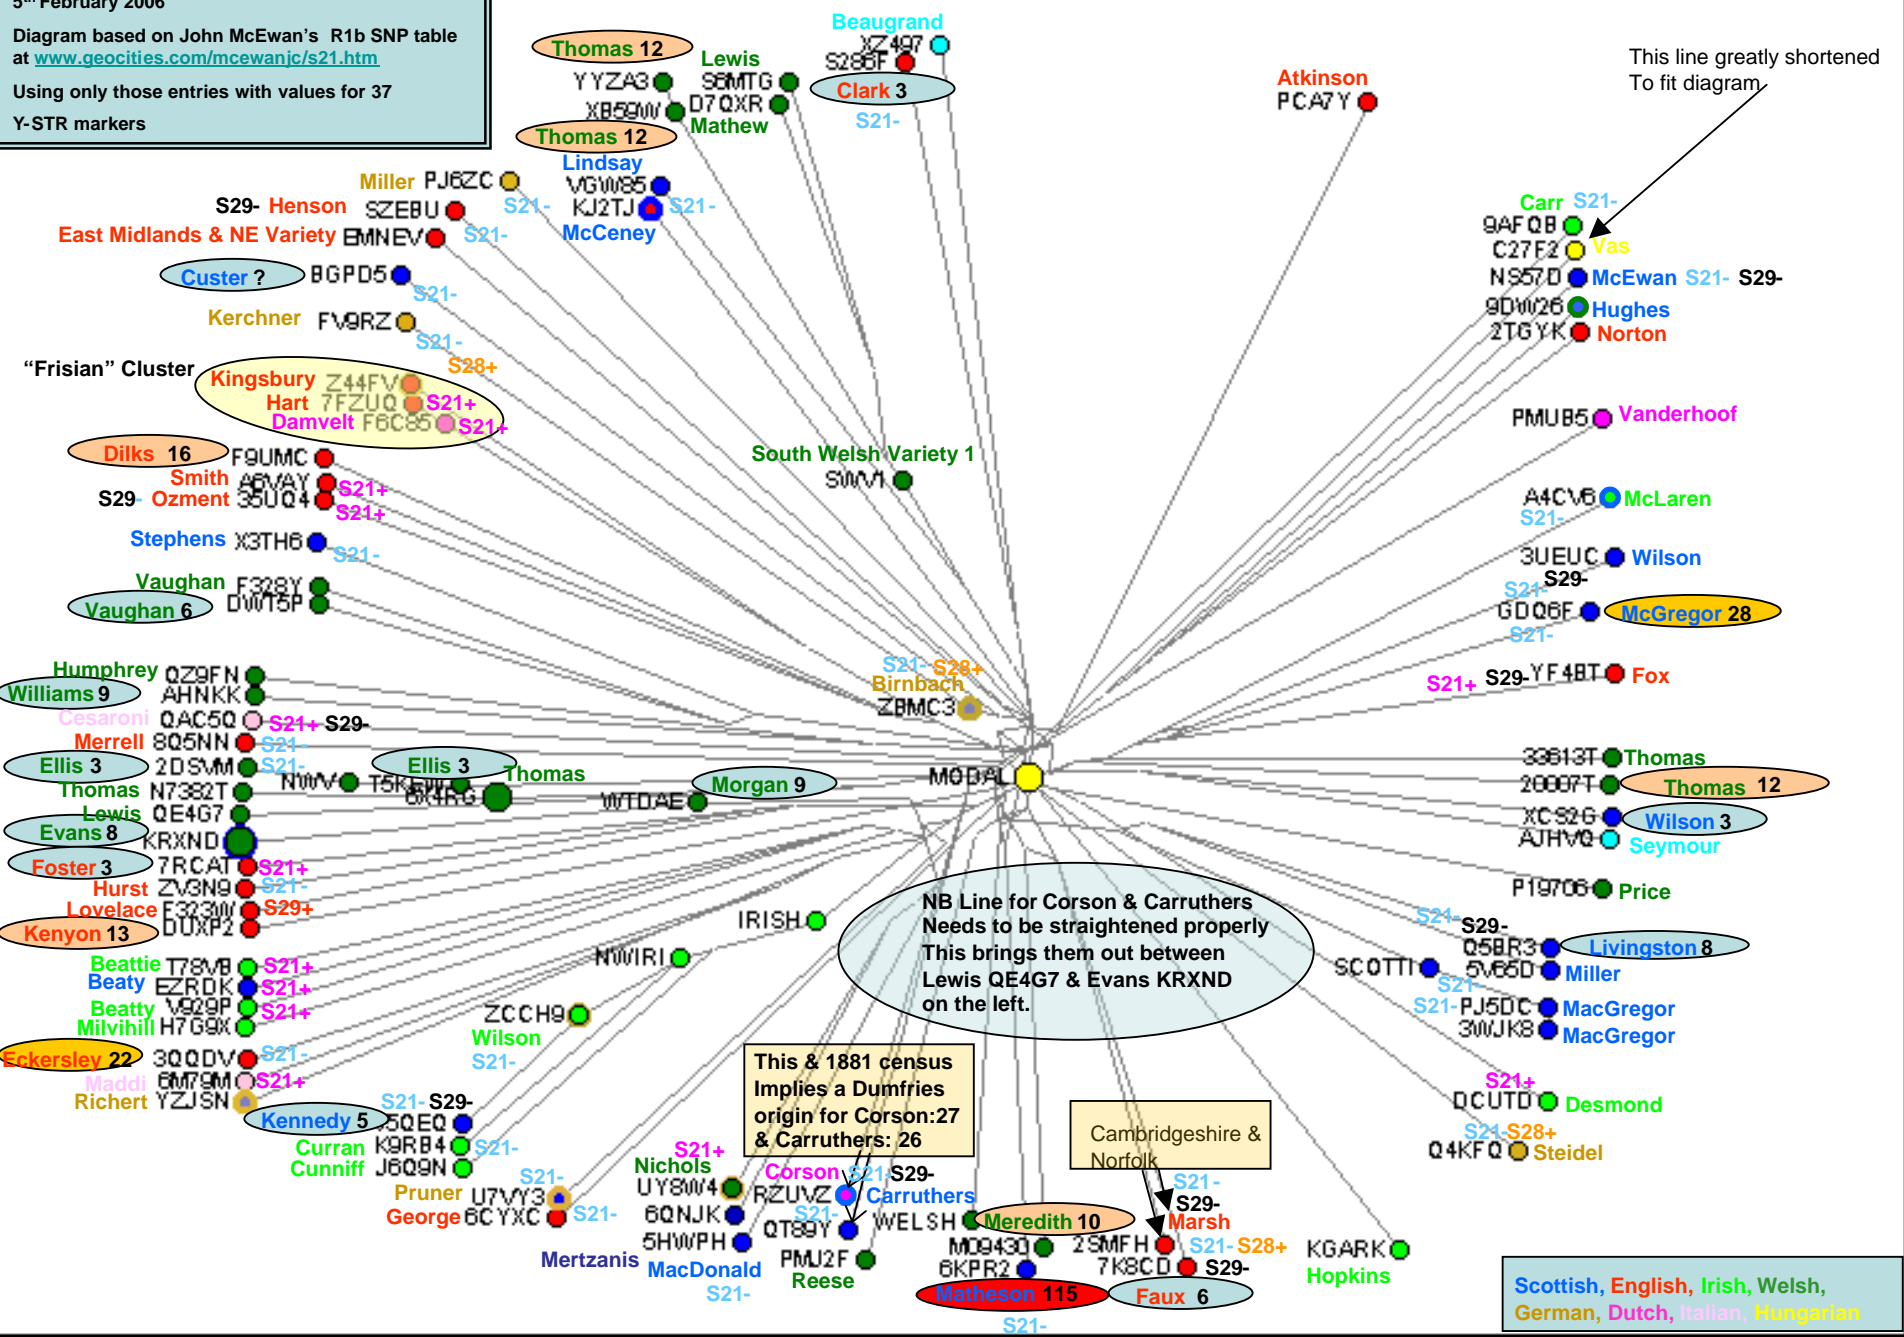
5th February 2006
Diagram based on John McEwan's R1b SNP table at www.geocities.com/mcewanjc/s21.htm
Using only those entries with values for 37 Y-STR markers

Thomas 12
YYZA3
XB59W
Lewis
S8MTG
D7QXR
Mathew
Thomas 12
Beaugrand
XZ497
S286F
Clark 3
S21-
Atkinson
PCA7Y
This line greatly shortened To fit diagram

Miller PJ6ZC
S29- Henson SZEBU
East Midlands & NE Variety EMNEV
Lindsay
VGW85
KJ2TJ
McCeney
S21-
S21-
S21-
Custer ? BGPD5
S21-
Kerchner FV9RZ
S21-
S28+
"Frisian" Cluster
Kingsbury Z44FV
Hart 7FZUQ S21+
Damvelt F6C85 S21+
Dilks 16 F9UMC
Smith A6VAY S21+
S29- Ozment 35UQ4 S21+
Stephens X3TH6 S21-
Vaughan F328Y
Vaughan 6 DWT5P
South Welsh Variety 1
SWV1
Carr S21-
9AFQB
C27F2 Vas
NS57D McEwan S21- S29-
9DW26 Hughes
2TGYK Norton
PMUB5 Vanderhoof
A4CV6 McLaren
S21-
3UEUC Wilson
S21- S29-
GDQ6F McGregor 28
S21-
S21+ S29- YF4BT Fox
S21- S28+
Birnbach
ZBMC3
Humphrey QZ9FN
Williams 9 AHNKK
Cesaroni QAC5Q S21+ S29-
Merrell 8Q5NN S21-
Ellis 3 2DSVM S21-
Thomas N7382T
Ellis 3
NWV T5K
Thomas
6X4RG
Morgan 9
WTDAE
MODAL
Lewis QE4G7
Evans 8 KRXND
Foster 3 7RCAT S21+
Hurst ZV3N9 S21-
Lovelace F323W S29+
Kenyon 13 DUXP2
33813T Thomas
20007T Thomas 12
XCS2G Wilson 3
AJHVQ Seymour
P19706 Price
IRISH
NWIRI
NB Line for Corson & Carruthers Needs to be straightened properly This brings them out between Lewis QE4G7 & Evans KRXND on the left.
S21- S29-
Q5BR3 Livingston 8
SCOTTI
5V65D Miller
S21-
S21- PJ5DC MacGregor
3WJK8 MacGregor
Beattie T78VB S21+
Beaty EZRDK S21+
Beatty V929P S21+
Milvihill H7G9X
Eckersley 22 3QQDV S21-
Maddi 6M79M S21+
Richert YZJSN
ZCCH9
Wilson
S21-
S21- S29-
Kennedy 5 5QEQ
Curran K9RB4 S21-
Cunniff J6Q9N
This & 1881 census Implies a Dumfries origin for Corson:27 & Carruthers: 26
S21+ DCUTD Desmond
S21- S28+
Q4KFQ Steidel
Cambridgeshire & Norfolk
S21-
Pruner U7VY3 S21-
George 6CYXC S21-
S21+
Nichols
UY8W4
6QNJK
5HWPH
Mertzanis
MacDonald
S21-
Corson S21- S29-
RZUVZ Carruthers
S21-
QT89Y
PMJ2F
Reese
WELSH Meredith 10
M09430
6KPR2
Matheson 115
S21-
S21-
S29-
Marsh
2SMFH S21- S28+
7K8CD S29-
Faux 6
KGARK
Hopkins
Scottish, English, Irish, Welsh, German, Dutch, Italian, Hungarian